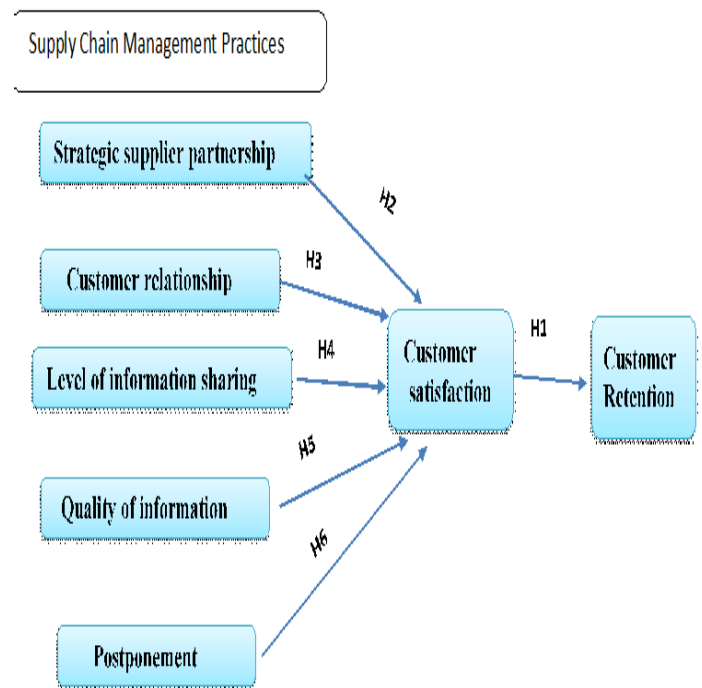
Supply Chain Management Practices

Strategic supplier partnership

H2

Customer relationship

H3

Level of information sharing

H4

Customer satisfaction

H1

Customer Retention

H5

Quality of information

H6

Postponement